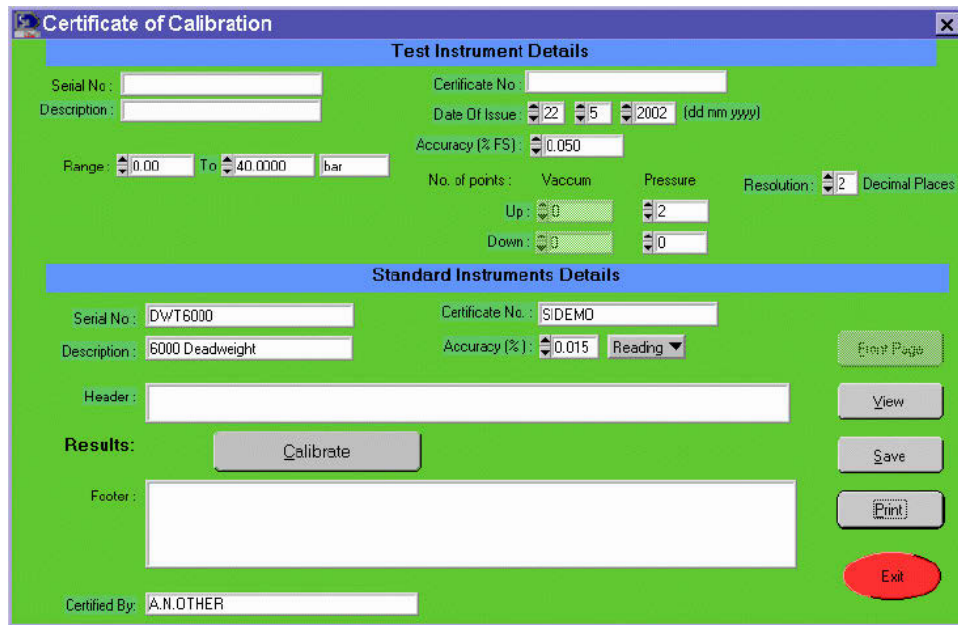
Certificate of Calibration

Test Instrument Details

Serial No :

Description :

Certificate No :

Date Of Issue : 22 5 2002 (dd mm yyyy)

Accuracy (% FS) : 0.050

Range : 0.00 To 40.0000 bar

No. of points : Vaccum Pressure

Up : 0 2

Down : 0 0

Resolution : 2 Decimal Places

Standard Instruments Details

Serial No : DWT6000

Description : 6000 Deadweight

Certificate No. : SIDEMO

Accuracy (%) : 0.015 Reading

Front Page

Header :

View

Results:

Calibrate

Save

Footer :

Print

Exit

Certified By: A.N.OTHER